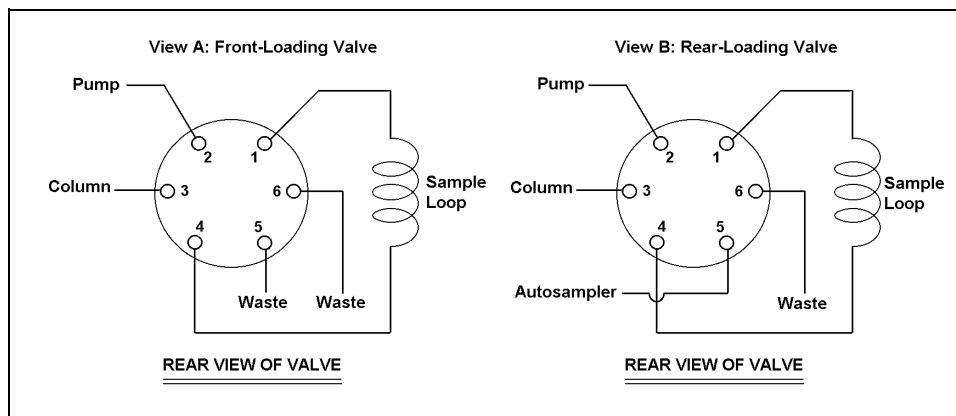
View A: Front-Loading Valve

Pump

2 1

Column 3 6

Sample Loop

4 5

Waste Waste

REAR VIEW OF VALVE

View B: Rear-Loading Valve

Pump

2 1

Column 3 6

Sample Loop

4 5

Autosampler

Waste

REAR VIEW OF VALVE